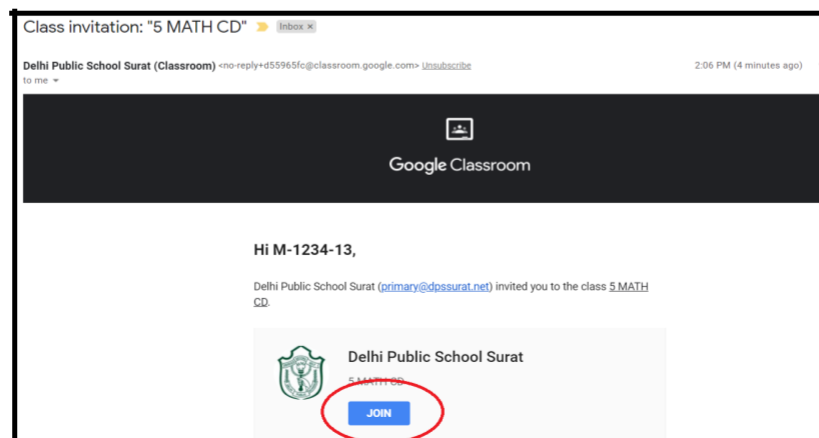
Class invitation: "5 MATH CD" Inbox ×

Delhi Public School Surat (Classroom) <no-reply+d55965fc@classroom.google.com> Unsubscribe

2:06 PM (4 minutes ago)

to me

Google Classroom

Hi M-1234-13,

Delhi Public School Surat (primary@dpssurat.net) invited you to the class 5 MATH CD.

Delhi Public School Surat

5 MATH CD

JOIN